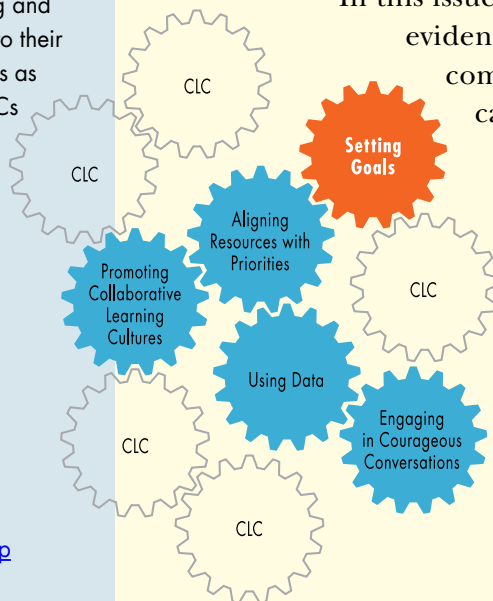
g and
o their
s as
Cs

p

In this issue
eviden
com
ca

CLC

CLC

Setting Goals

Aligning Resources with Priorities

Promoting Collaborative Learning Cultures

CLC

Using Data

Engaging in Courageous Conversations

CLC

CLC